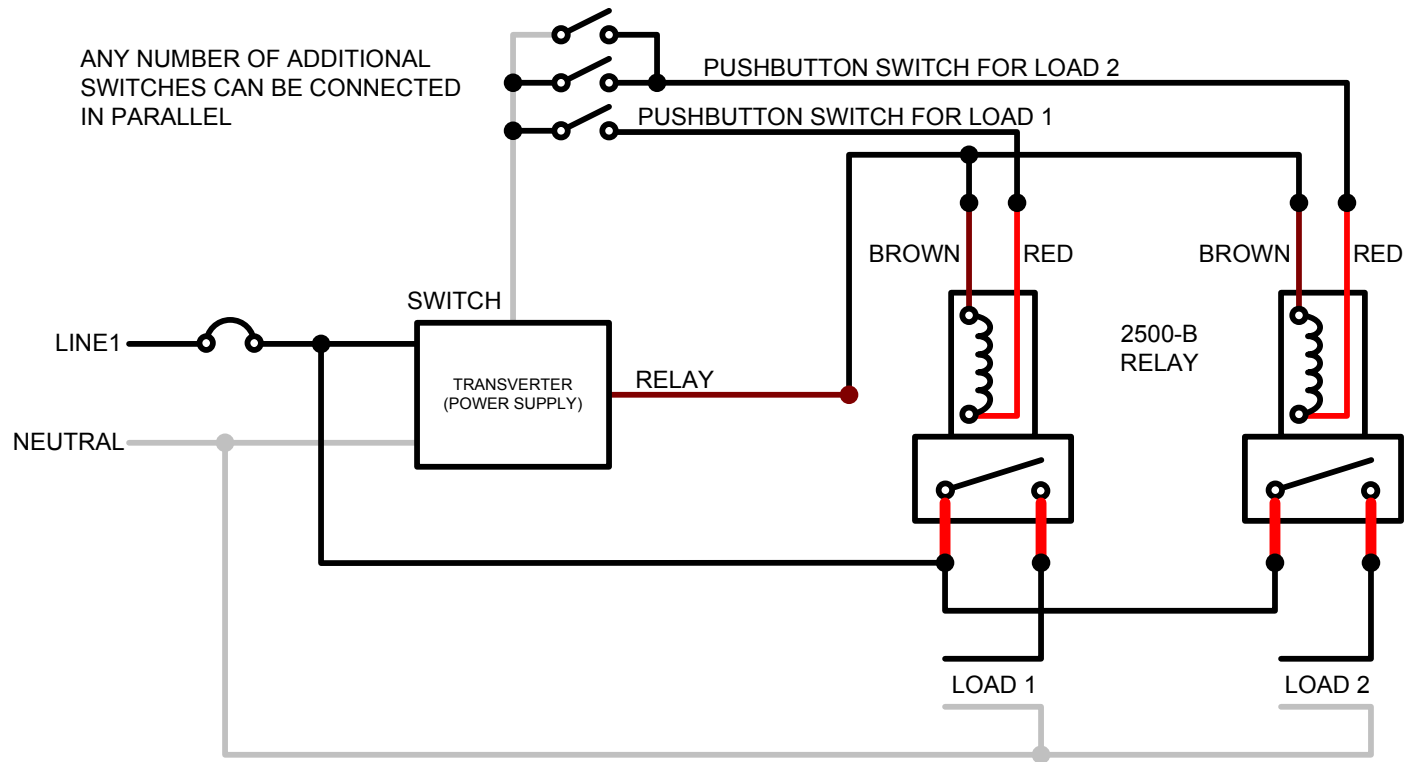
ANY NUMBER OF ADDITIONAL SWITCHES CAN BE CONNECTED IN PARALLEL

PUSHBUTTON SWITCH FOR LOAD 2

PUSHBUTTON SWITCH FOR LOAD 1

BROWN

RED

BROWN

RED

SWITCH

2500-B RELAY

LINE1

TRANSVERTER (POWER SUPPLY)

RELAY

NEUTRAL

LOAD 1

LOAD 2